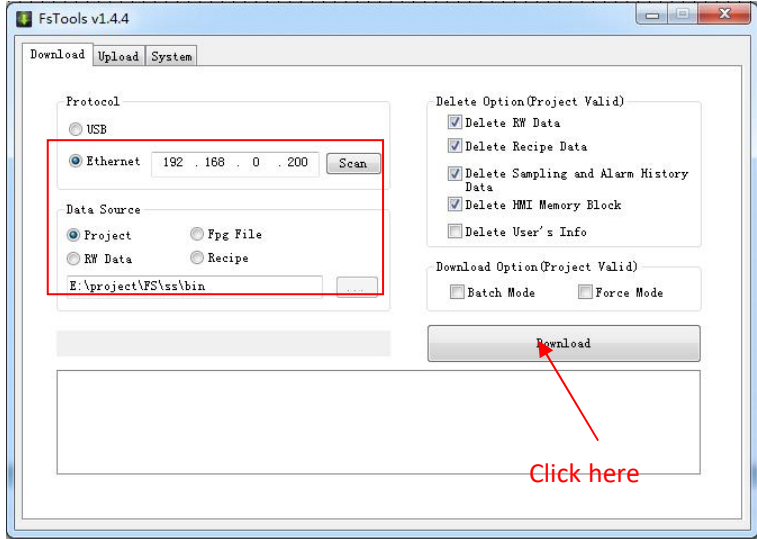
FsTools v1.4.4

Download Upload System

Protocol

USB

Ethernet 192 . 168 . 0 . 200 Scan

Data Source

Project Fpg File

RW Data Recipe

E:\project\FS\ss\bin ...

Delete Option(Project Valid)

Delete RW Data

Delete Recipe Data

Delete Sampling and Alarm History Data

Delete HMI Memory Block

Delete User's Info

Download Option(Project Valid)

Batch Mode Force Mode

Download

Click here